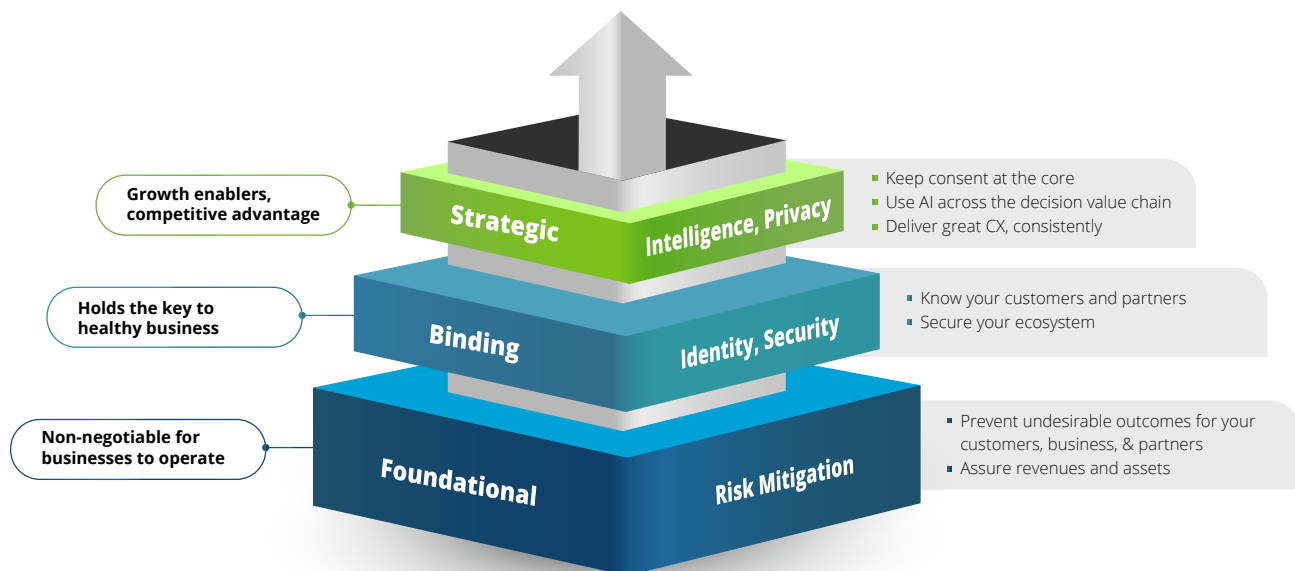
Growth enablers, competitive advantage

Strategic

Intelligence, Privacy

- Keep consent at the core
- Use AI across the decision value chain
- Deliver great CX, consistently

Holds the key to healthy business

Binding

Identity, Security

- Know your customers and partners
- Secure your ecosystem

Non-negotiable for businesses to operate

Foundational

Risk Mitigation

- Prevent undesirable outcomes for your customers, business, & partners
- Assure revenues and assets